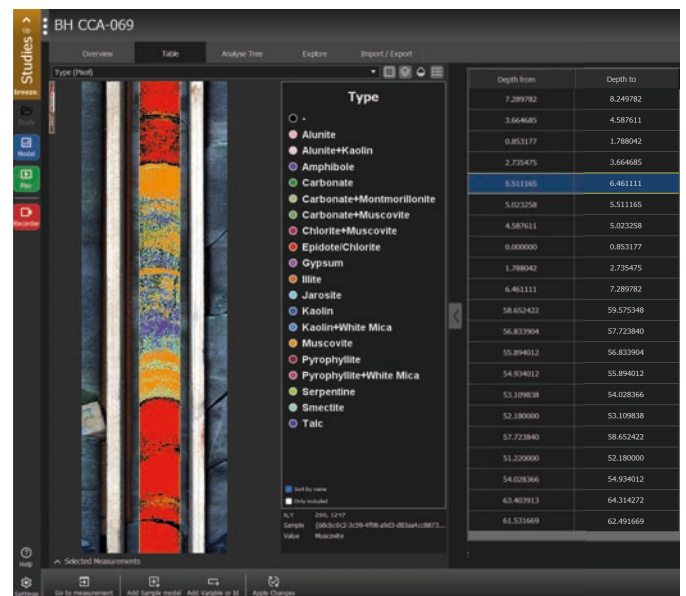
Up
Studies
breeze
Study
Model
Plot
Recorder
BH CCA-069
Overview Table Analyse Tree Explore Import / Export
Type (Pixel)

Type
-
Alunite
Alunite+Kaolin
Amphibole
Carbonate
Carbonate+Montmorillonite
Carbonate+Muscovite
Chlorite+Muscovite
Epidote/Chlorite
Gypsum
Illite
Jarosite
Kaolin
Kaolin+White Mica
Muscovite
Pyrophyllite
Pyrophyllite+White Mica
Serpentine
Smectite
Talc

Sort by name
Only included

X,Y 206, 1217
Sample {68cbcbc2-3c59-4f96-a9d3-d83aa4cc8873...
Value Muscovite

| Depth from | Depth to |
|---|---|
| 7.289782 | 8.249782 |
| 3.664685 | 4.587611 |
| 0.853177 | 1.788042 |
| 2.735475 | 3.664685 |
| 5.511165 | 6.461111 |
| 5.023258 | 5.511165 |
| 4.587611 | 5.023258 |
| 0.000000 | 0.853177 |
| 1.788042 | 2.735475 |
| 6.461111 | 7.289782 |
| 58.652422 | 59.575348 |
| 56.833904 | 57.723840 |
| 55.894012 | 56.833904 |
| 54.934012 | 55.894012 |
| 53.109838 | 54.028366 |
| 52.180000 | 53.109838 |
| 57.723840 | 58.652422 |
| 51.220000 | 52.180000 |
| 54.028366 | 54.934012 |
| 63.403913 | 64.314272 |
| 61.531669 | 62.491669 |

Help
Settings
Selected Measurements
Go to measurement Add Sample model Add Variable or Id Apply Changes